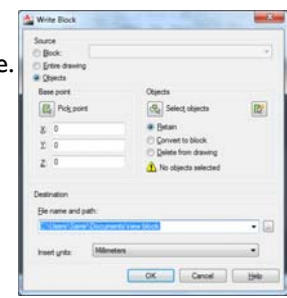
e.

Write Block

Source
Block:
Entire drawing
Objects

Base point
Pick point
X: 0
Y: 0
Z: 0

Objects
Select objects
Retain
Convert to block
Delete from drawing
No objects selected

Destination
File name and path:
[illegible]\Users\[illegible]\Documents\new block

Insert units: Millimeters

OK Cancel Help